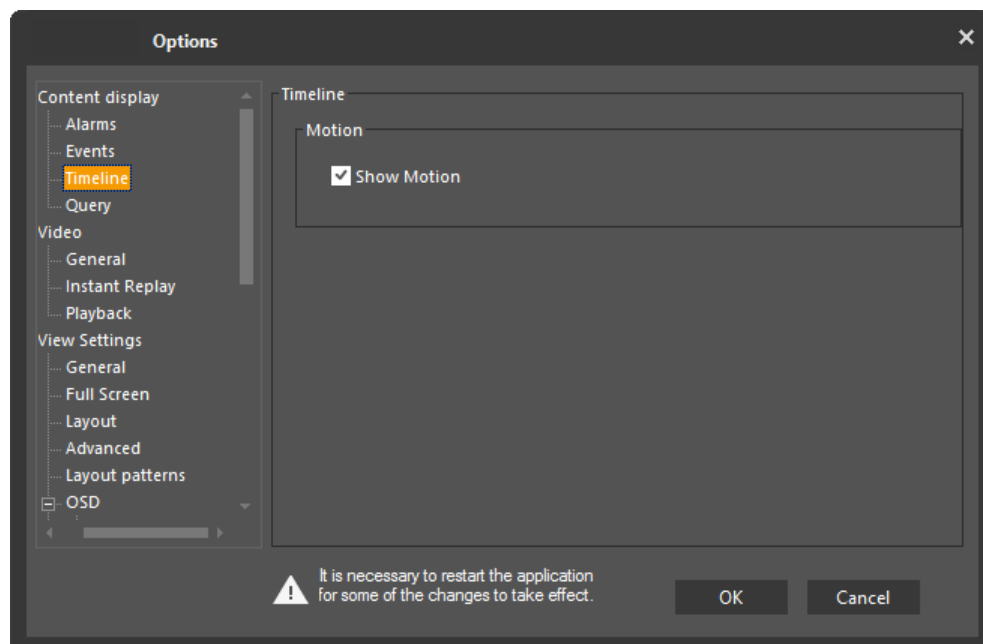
Options

Content display
Alarms
Events
Timeline
Query
Video
General
Instant Replay
Playback
View Settings
General
Full Screen
Layout
Advanced
Layout patterns
OSD

Timeline

Motion

Show Motion

It is necessary to restart the application for some of the changes to take effect.

OK

Cancel